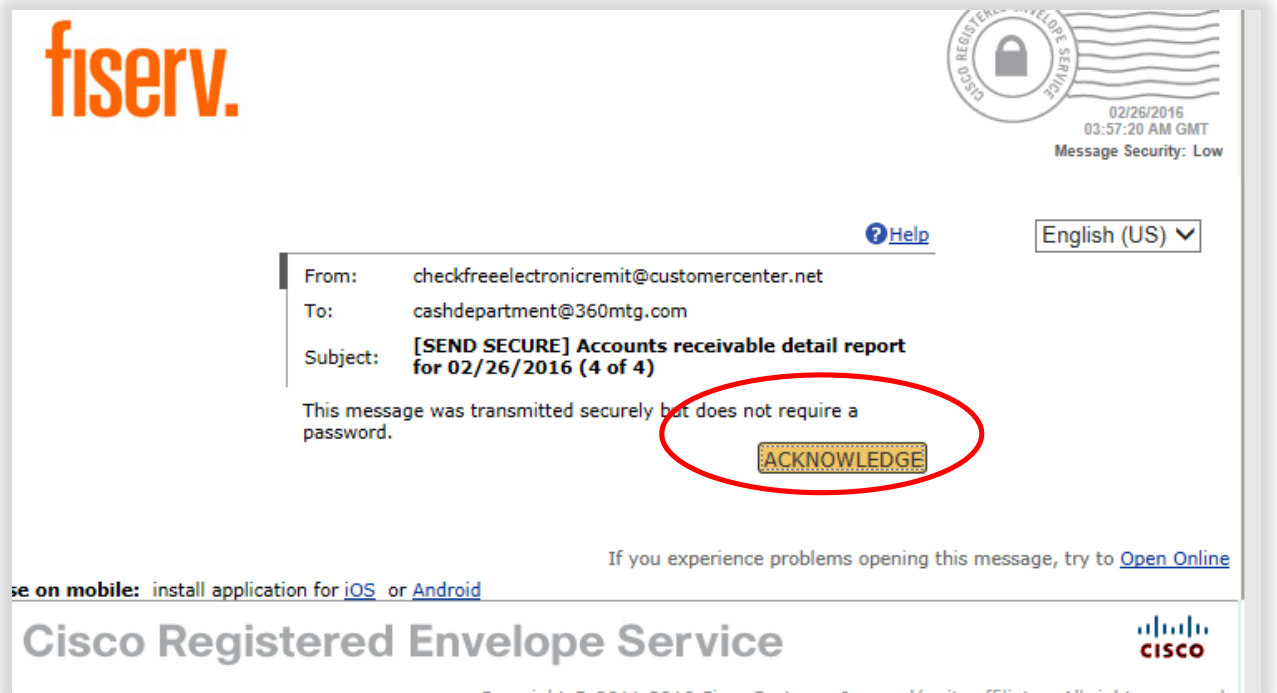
fiserv.

CISCO REGISTERED ENVELOPE SERVICE

02/26/2016
03:57:20 AM GMT
Message Security: Low

Help

English (US)

From: checkfreeelectronicremit@customercenter.net
To: cashdepartment@360mtg.com
Subject: [SEND SECURE] Accounts receivable detail report for 02/26/2016 (4 of 4)

This message was transmitted securely but does not require a password.

ACKNOWLEDGE

If you experience problems opening this message, try to Open Online

se on mobile: install application for iOS or Android

Cisco Registered Envelope Service

cisco

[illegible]